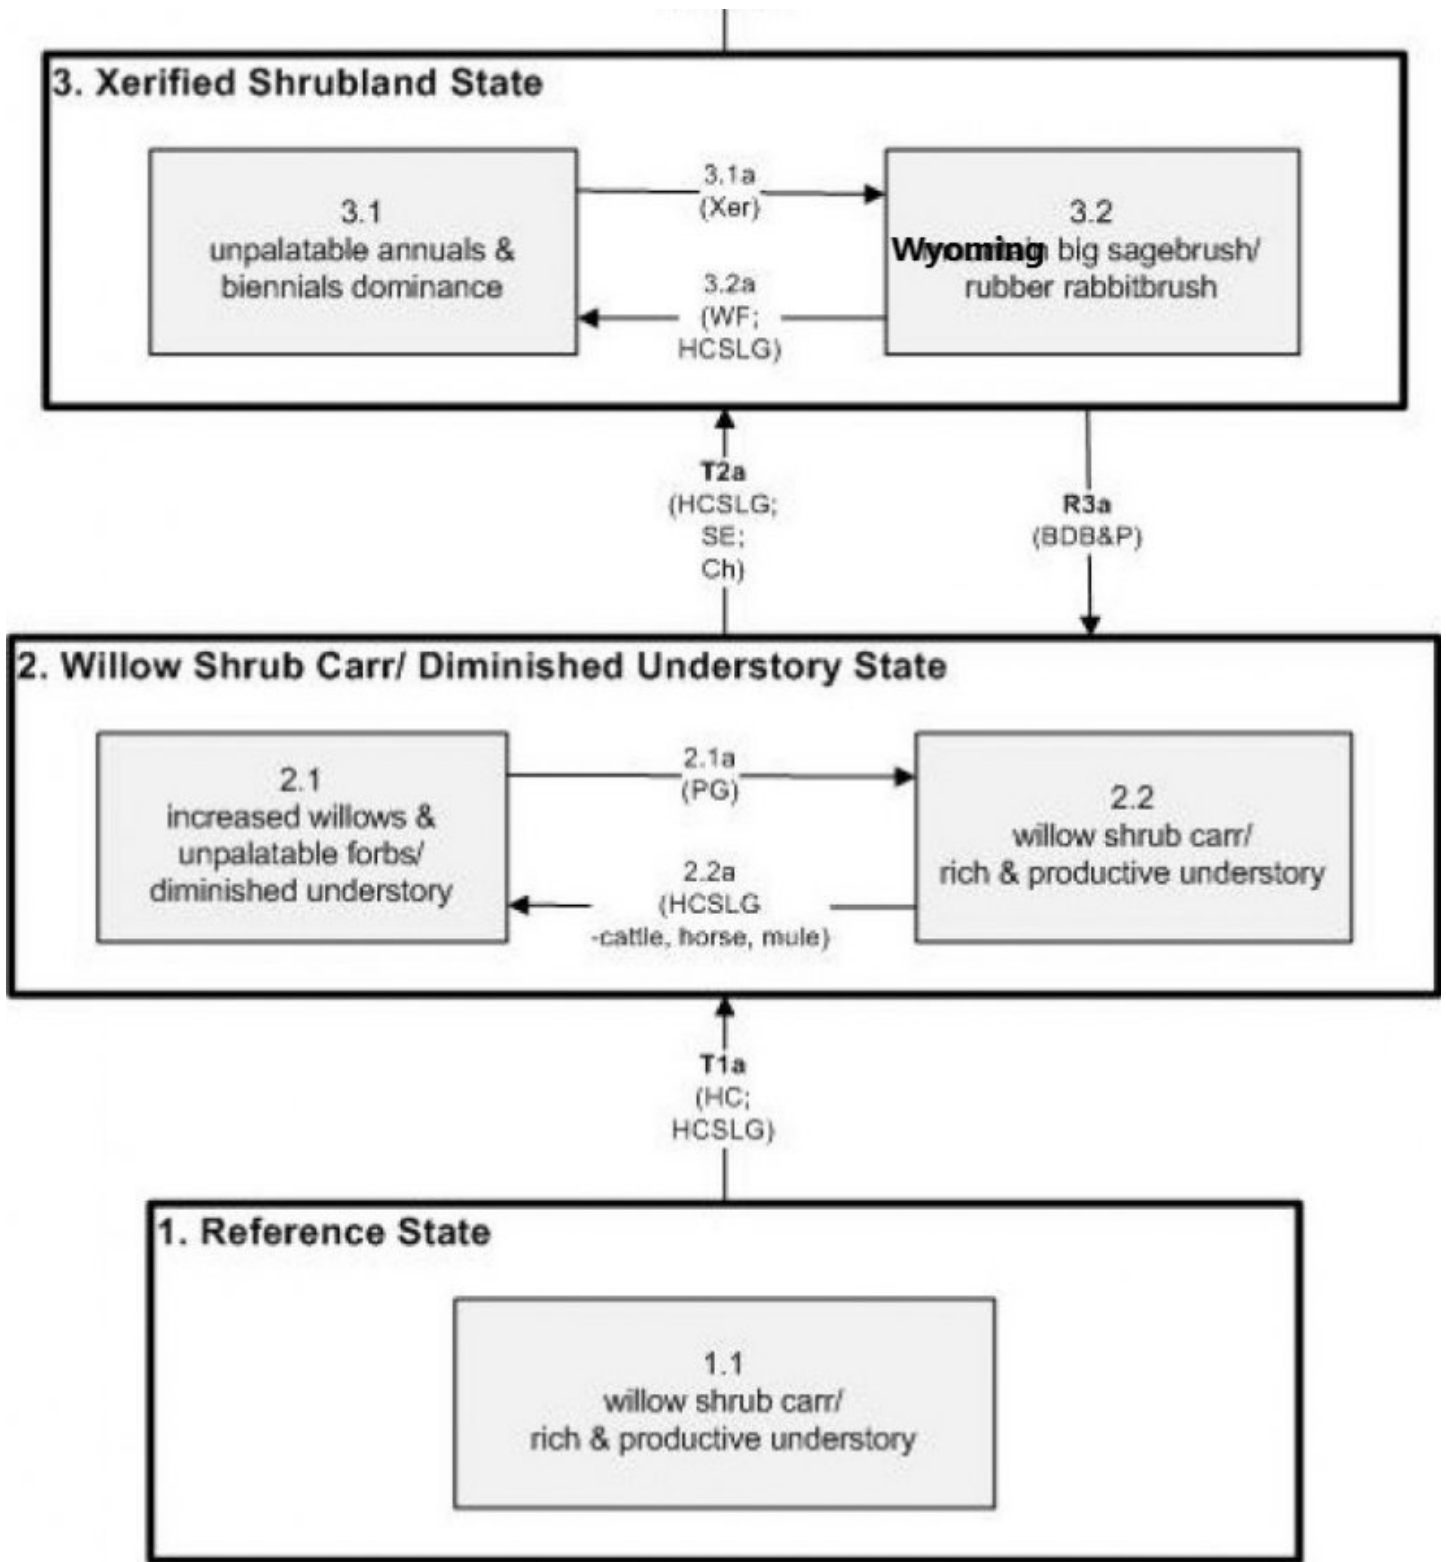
3. Xerified Shrubland State

3.1
unpalatable annuals & biennials dominance

3.1a
(Xer)

3.2a
(WF;
HCSLG)

3.2
Wyoming big sagebrush/ rubber rabbitbrush

T2a
(HCSLG;
SE;
Ch)

R3a
(BDB&P)

2. Willow Shrub Carr/ Diminished Understory State

2.1
increased willows & unpalatable forbs/ diminished understory

2.1a
(PG)

2.2a
(HCSLG
-cattle, horse, mule)

2.2
willow shrub carr/
rich & productive understory

T1a
(HC;
HCSLG)

1. Reference State

1.1
willow shrub carr/
rich & productive understory